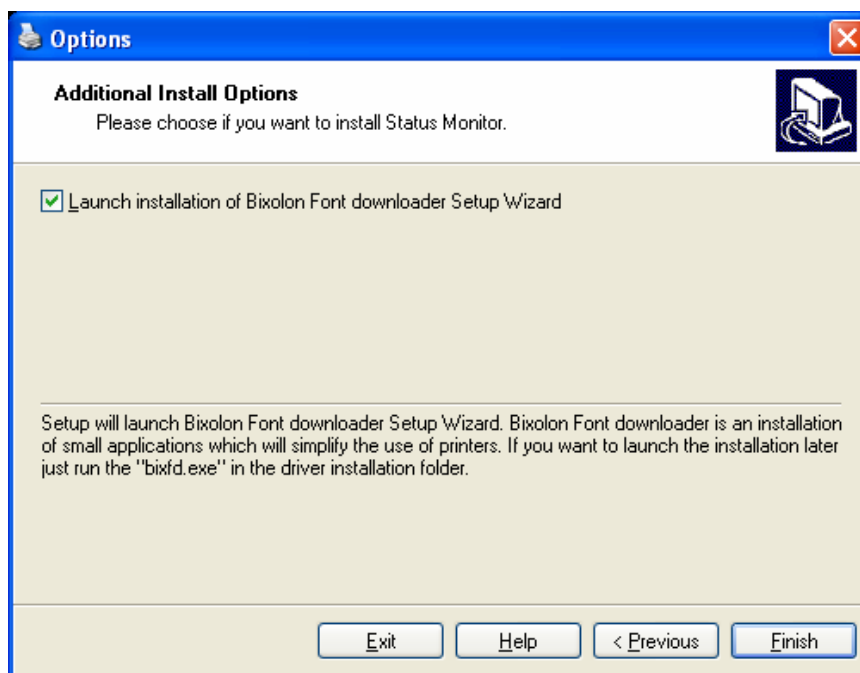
Options

Additional Install Options
Please choose if you want to install Status Monitor.

Launch installation of Bixolon Font downloader Setup Wizard

Setup will launch Bixolon Font downloader Setup Wizard. Bixolon Font downloader is an installation of small applications which will simplify the use of printers. If you want to launch the installation later just run the "bixfd.exe" in the driver installation folder.

Exit
Help
< Previous
Finish